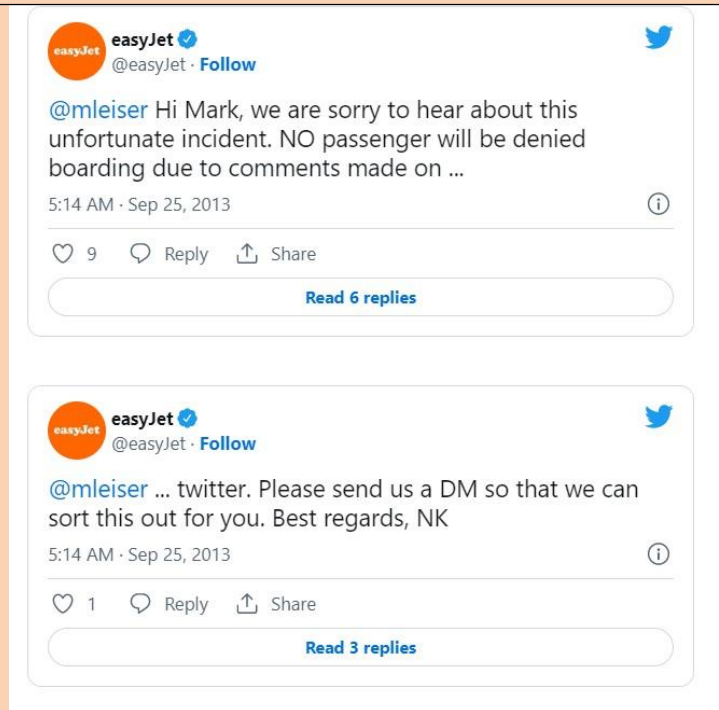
easyJet

easyJet
@easyJet · Follow

@mleiser Hi Mark, we are sorry to hear about this unfortunate incident. NO passenger will be denied boarding due to comments made on ...

5:14 AM · Sep 25, 2013

9 Reply Share

Read 6 replies

easyJet

easyJet
@easyJet · Follow

@mleiser ... twitter. Please send us a DM so that we can sort this out for you. Best regards, NK

5:14 AM · Sep 25, 2013

1 Reply Share

Read 3 replies